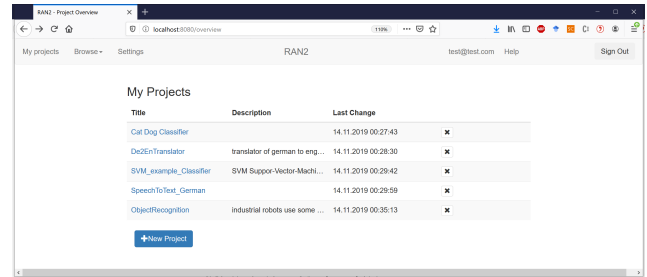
RAN2 - Project Overview ×
+
localhost:8080/overview
110%

My projects Browse Settings RAN2 test@test.com Help Sign Out

My Projects

| Title | Description | Last Change | |
|---|---|---|---|
| Cat Dog Classifier | | 14.11.2019 00:27:43 | ✖ |
| De2EnTranslator | translator of german to eng... | 14.11.2019 00:28:30 | ✖ |
| SVM_example_Classifier | SVM Suppor-Vector-Machi... | 14.11.2019 00:29:42 | ✖ |
| SpeechToText_German | | 14.11.2019 00:29:59 | ✖ |
| ObjectRecognition | industrial robots use some ... | 14.11.2019 00:35:13 | ✖ |

+New Project